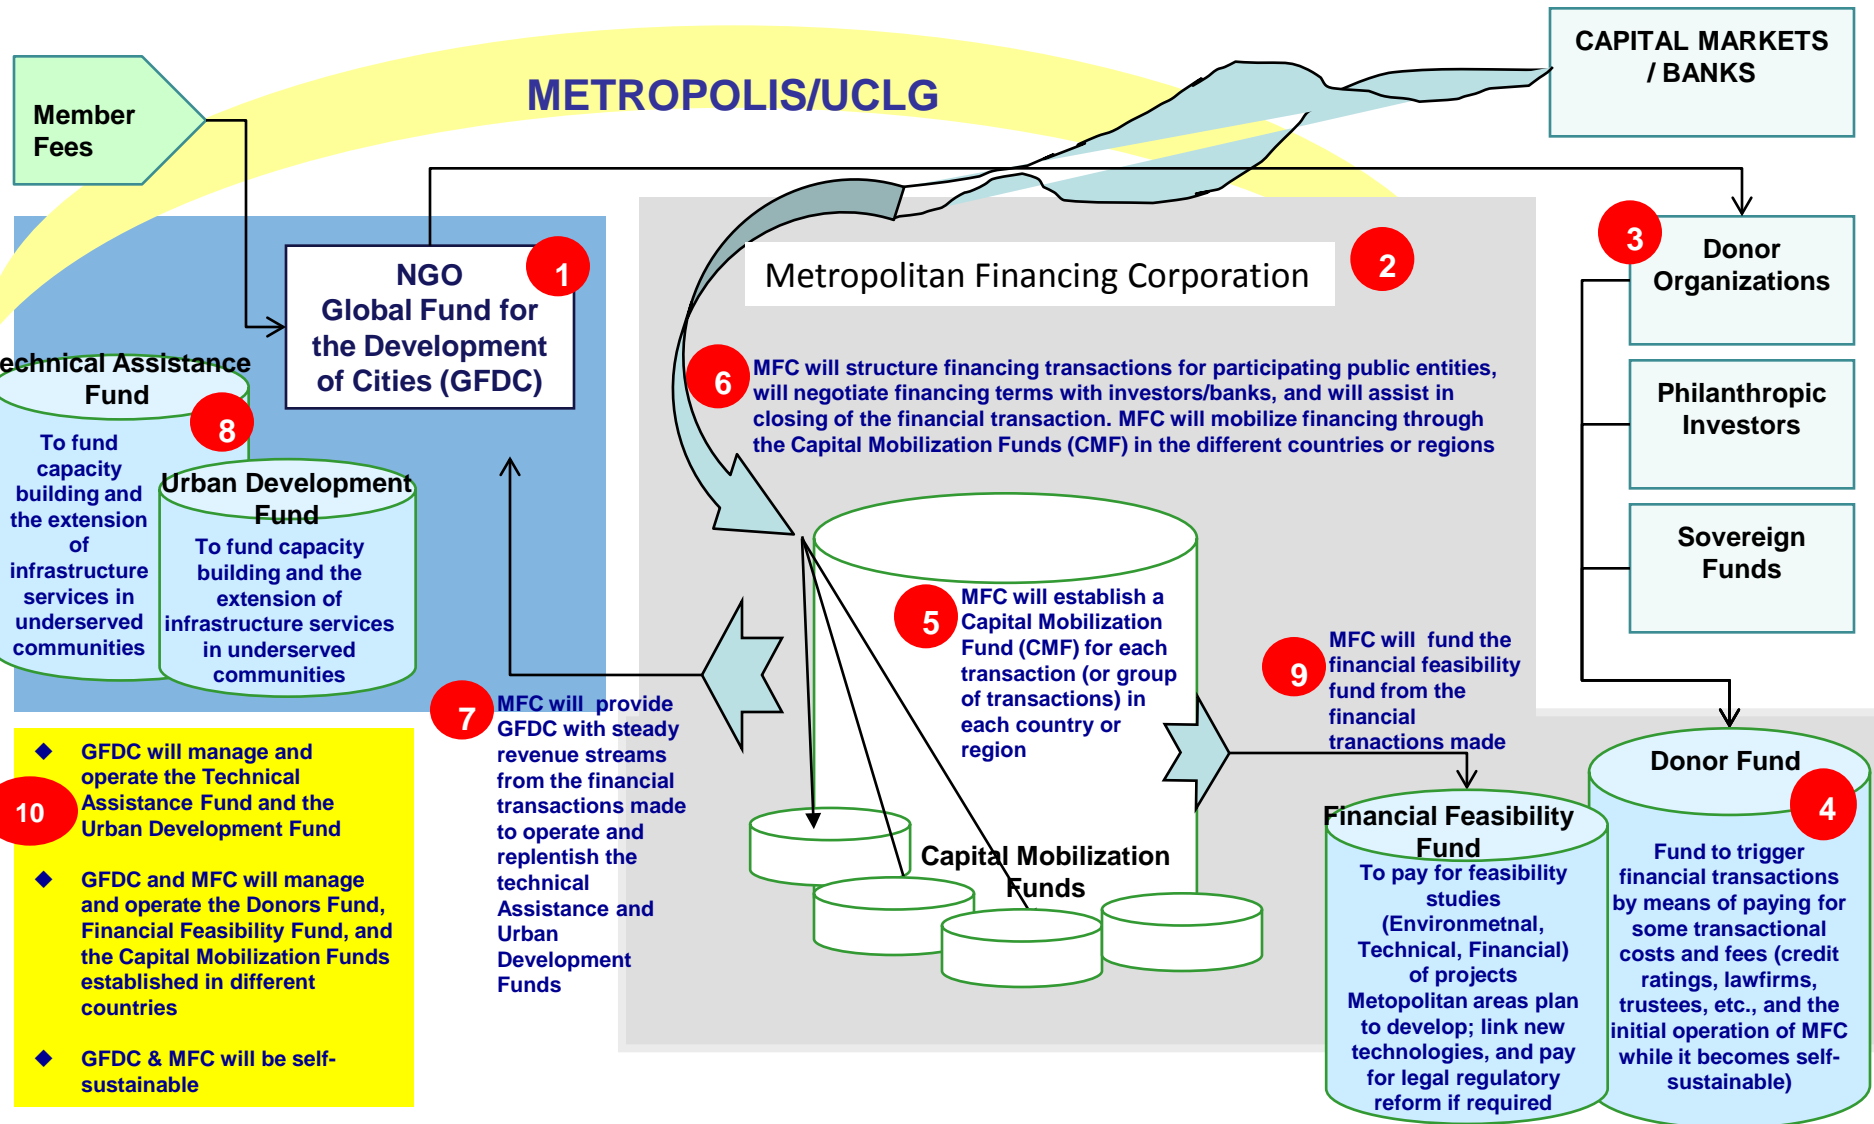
METROPOLIS/UCLG

Member Fees

CAPITAL MARKETS / BANKS

NGO Global Fund for the Development of Cities (GFDC)

1

Metropolitan Financing Corporation

2

3

Donor Organizations

Philanthropic Investors

Sovereign Funds

echnical Assistance Fund

8

To fund capacity building and the extension of infrastructure services in underserved communities

Urban Development Fund

To fund capacity building and the extension of infrastructure services in underserved communities

6

MFC will structure financing transactions for participating public entities, will negotiate financing terms with investors/banks, and will assist in closing of the financial transaction. MFC will mobilize financing through the Capital Mobilization Funds (CMF) in the different countries or regions

5

MFC will establish a Capital Mobilization Fund (CMF) for each transaction (or group of transactions) in each country or region

9

MFC will fund the financial feasibility fund from the financial tranctions made

7

MFC will provide GFDC with steady revenue streams from the financial transactions made to operate and replentish the technical Assistance and Urban Development Funds

Capital Mobilization Funds

Donor Fund

4

Fund to trigger financial transactions by means of paying for some transactional costs and fees (credit ratings, lawfirms, trustees, etc., and the initial operation of MFC while it becomes self-sustainable)

Financial Feasibility Fund

To pay for feasibility studies (Environmetnal, Technical, Financial) of projects Metopolitan areas plan to develop; link new technologies, and pay for legal regulatory reform if required

10

◆ GFDC will manage and operate the Technical Assistance Fund and the Urban Development Fund

◆ GFDC and MFC will manage and operate the Donors Fund, Financial Feasibility Fund, and the Capital Mobilization Funds established in different countries

◆ GFDC & MFC will be self-sustainable